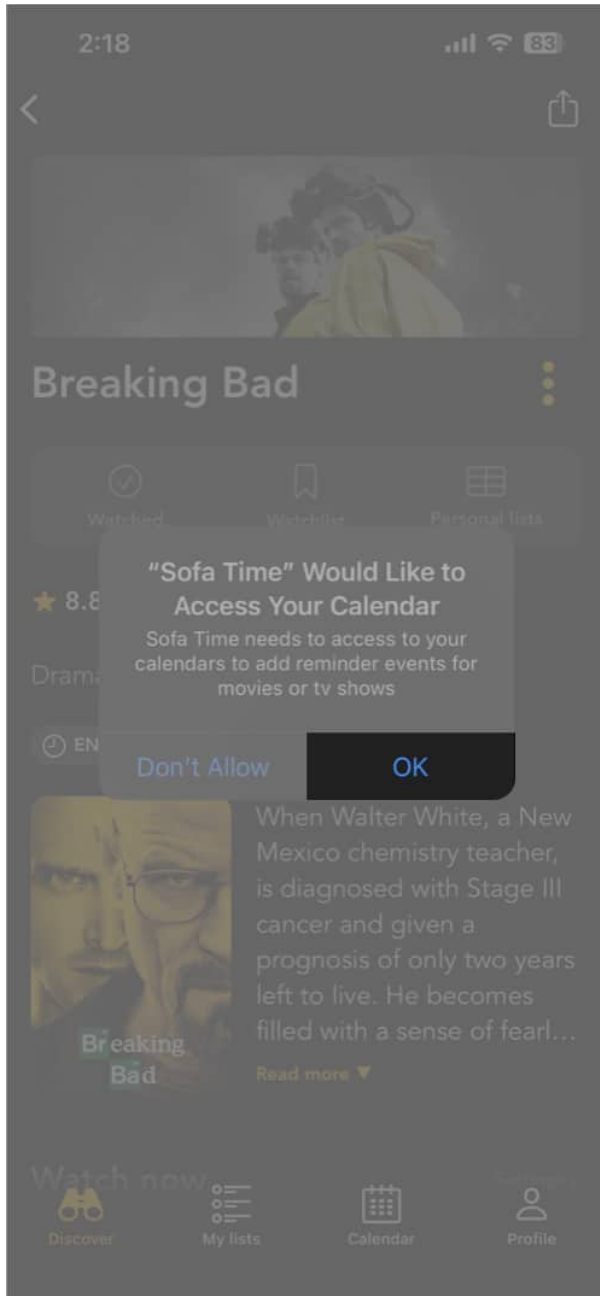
2:18

83

Breaking Bad

Watched

Watchlist

Personal lists

"Sofa Time" Would Like to Access Your Calendar

Sofa Time needs to access to your calendars to add reminder events for movies or tv shows

Don't Allow

OK

8.8

Drama

EN

When Walter White, a New Mexico chemistry teacher, is diagnosed with Stage III cancer and given a prognosis of only two years left to live. He becomes filled with a sense of fearl...

Read more ▼

Breaking Bad

Watch now

Discover

My lists

Calendar

Profile